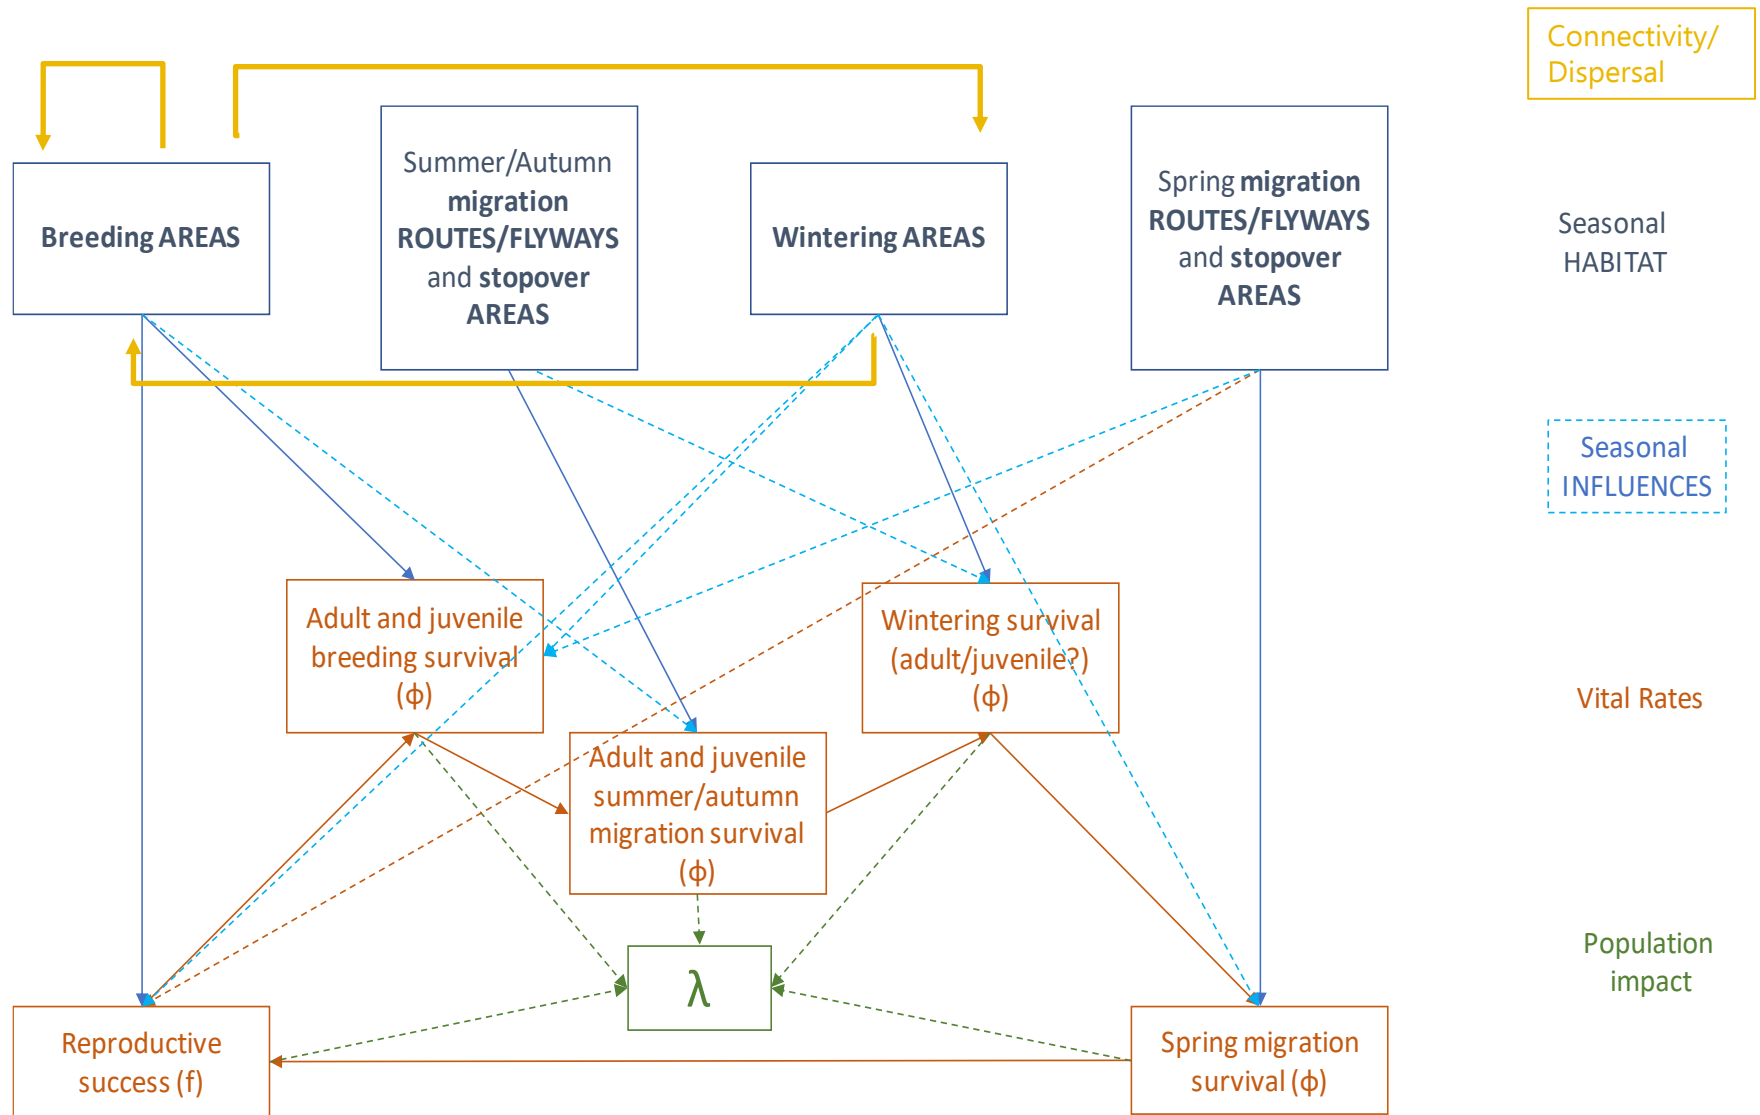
Connectivity/ Dispersal

Breeding AREAS

Summer/Autumn migration ROUTES/FLYWAYS and stopover AREAS

Wintering AREAS

Spring migration ROUTES/FLYWAYS and stopover AREAS

Seasonal HABITAT

Seasonal INFLUENCES

Adult and juvenile breeding survival (ϕ)

Wintering survival (adult/juvenile?) (ϕ)

Vital Rates

Adult and juvenile summer/autumn migration survival (ϕ)

$\lambda$

Population impact

Reproductive success (f)

Spring migration survival (ϕ)